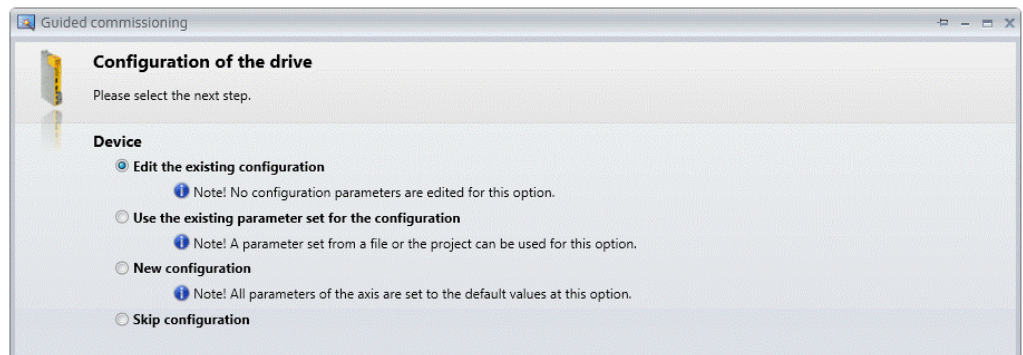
Guided commissioning

Configuration of the drive

Please select the next step.

Device

Edit the existing configuration

Note! No configuration parameters are edited for this option.

Use the existing parameter set for the configuration

Note! A parameter set from a file or the project can be used for this option.

New configuration

Note! All parameters of the axis are set to the default values at this option.

Skip configuration